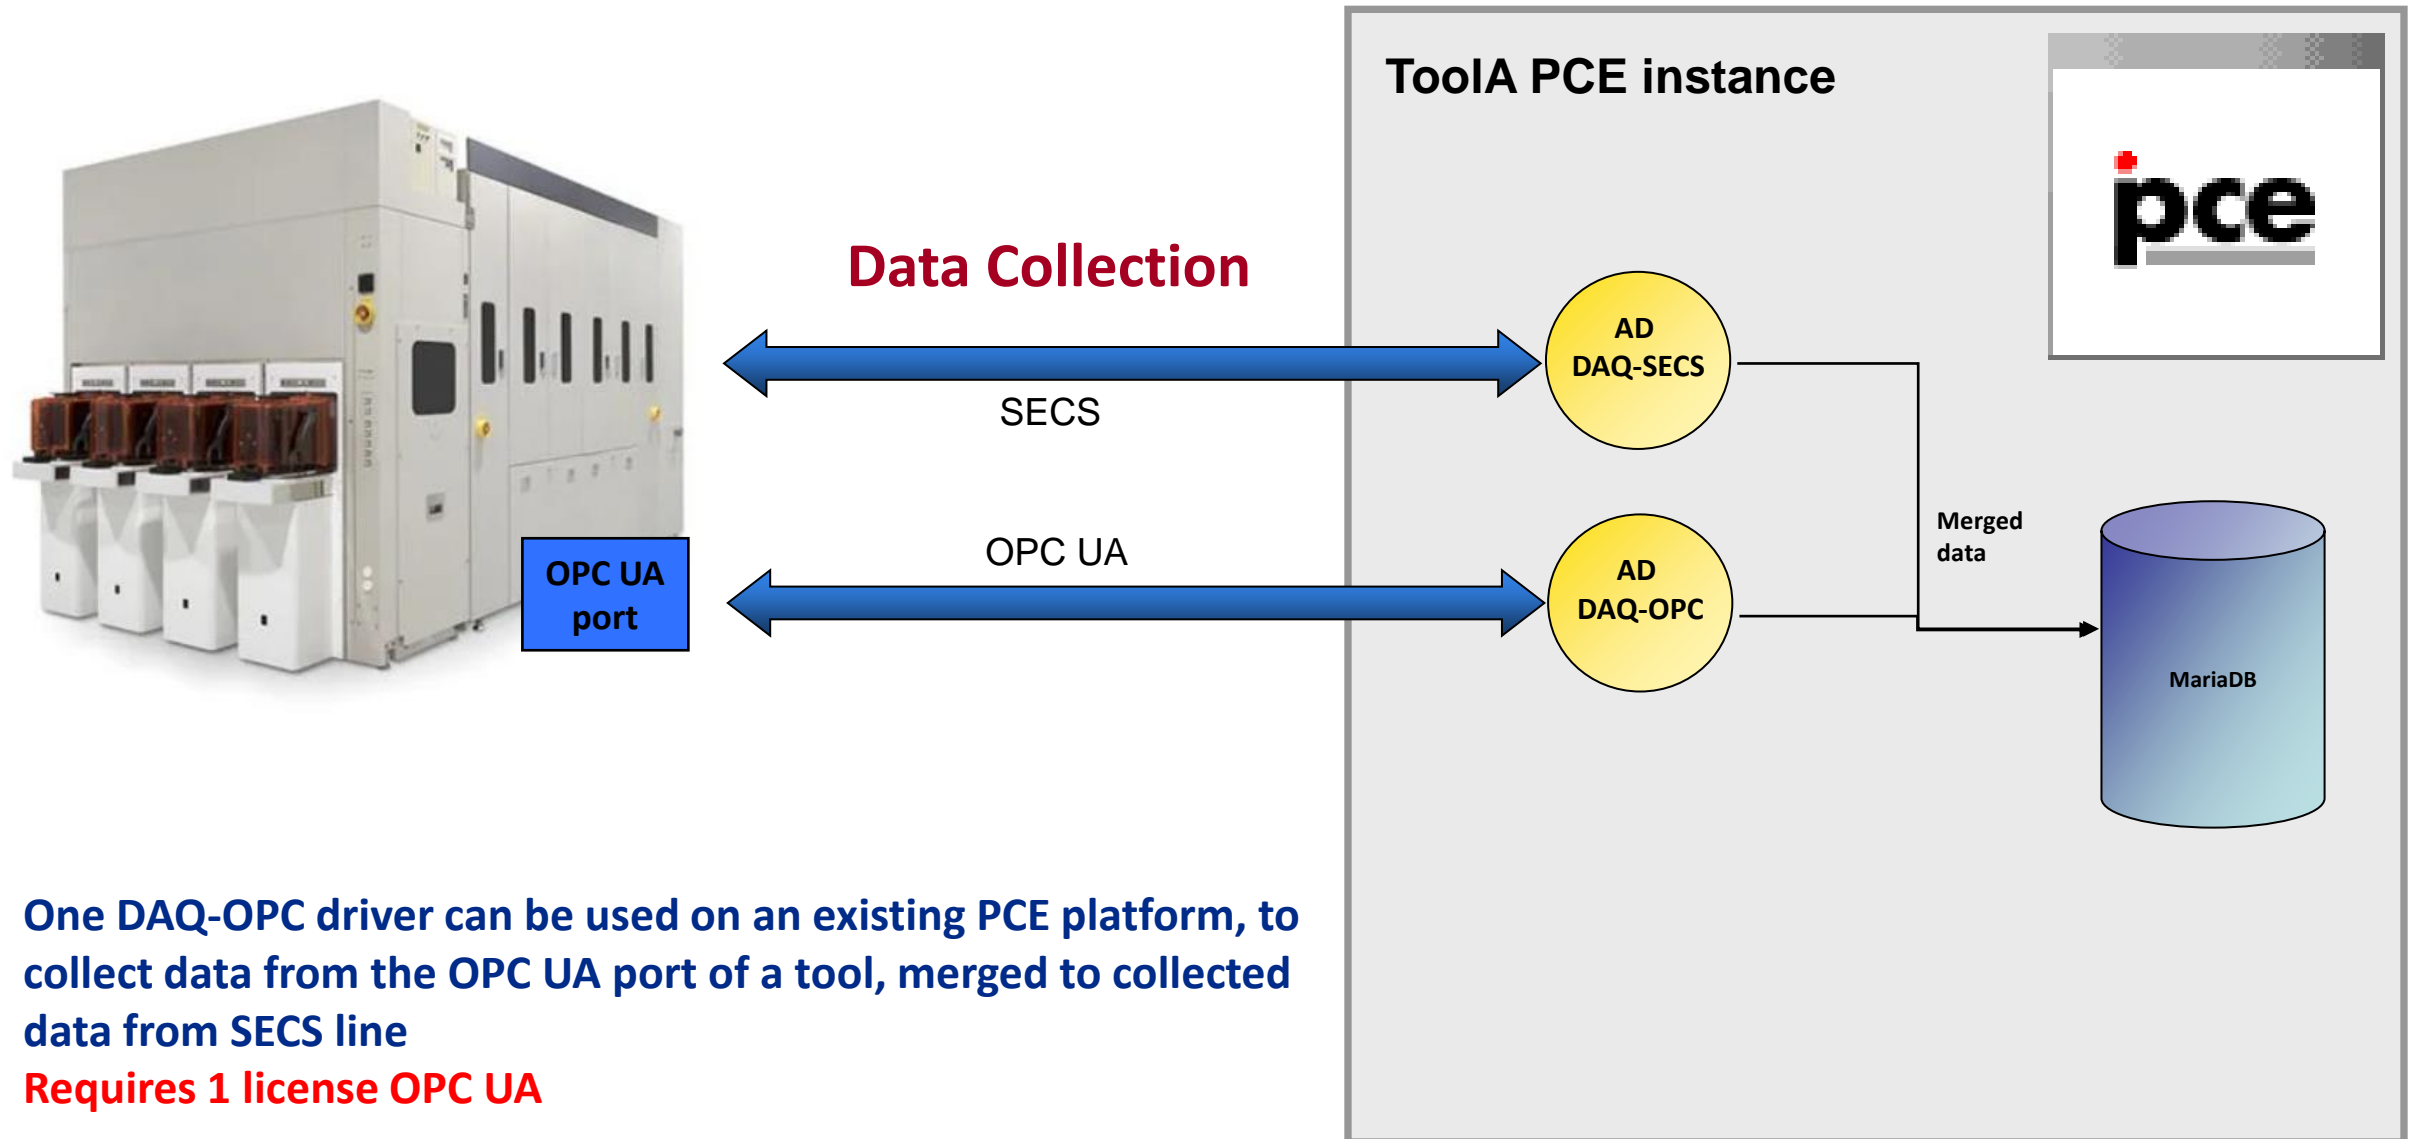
ToolA PCE instance

ipce

Data Collection

SECS

AD
DAQ-SECS

OPC UA
port

OPC UA

AD
DAQ-OPC

Merged
data

MariaDB

One DAQ-OPC driver can be used on an existing PCE platform, to collect data from the OPC UA port of a tool, merged to collected data from SECS line
Requires 1 license OPC UA